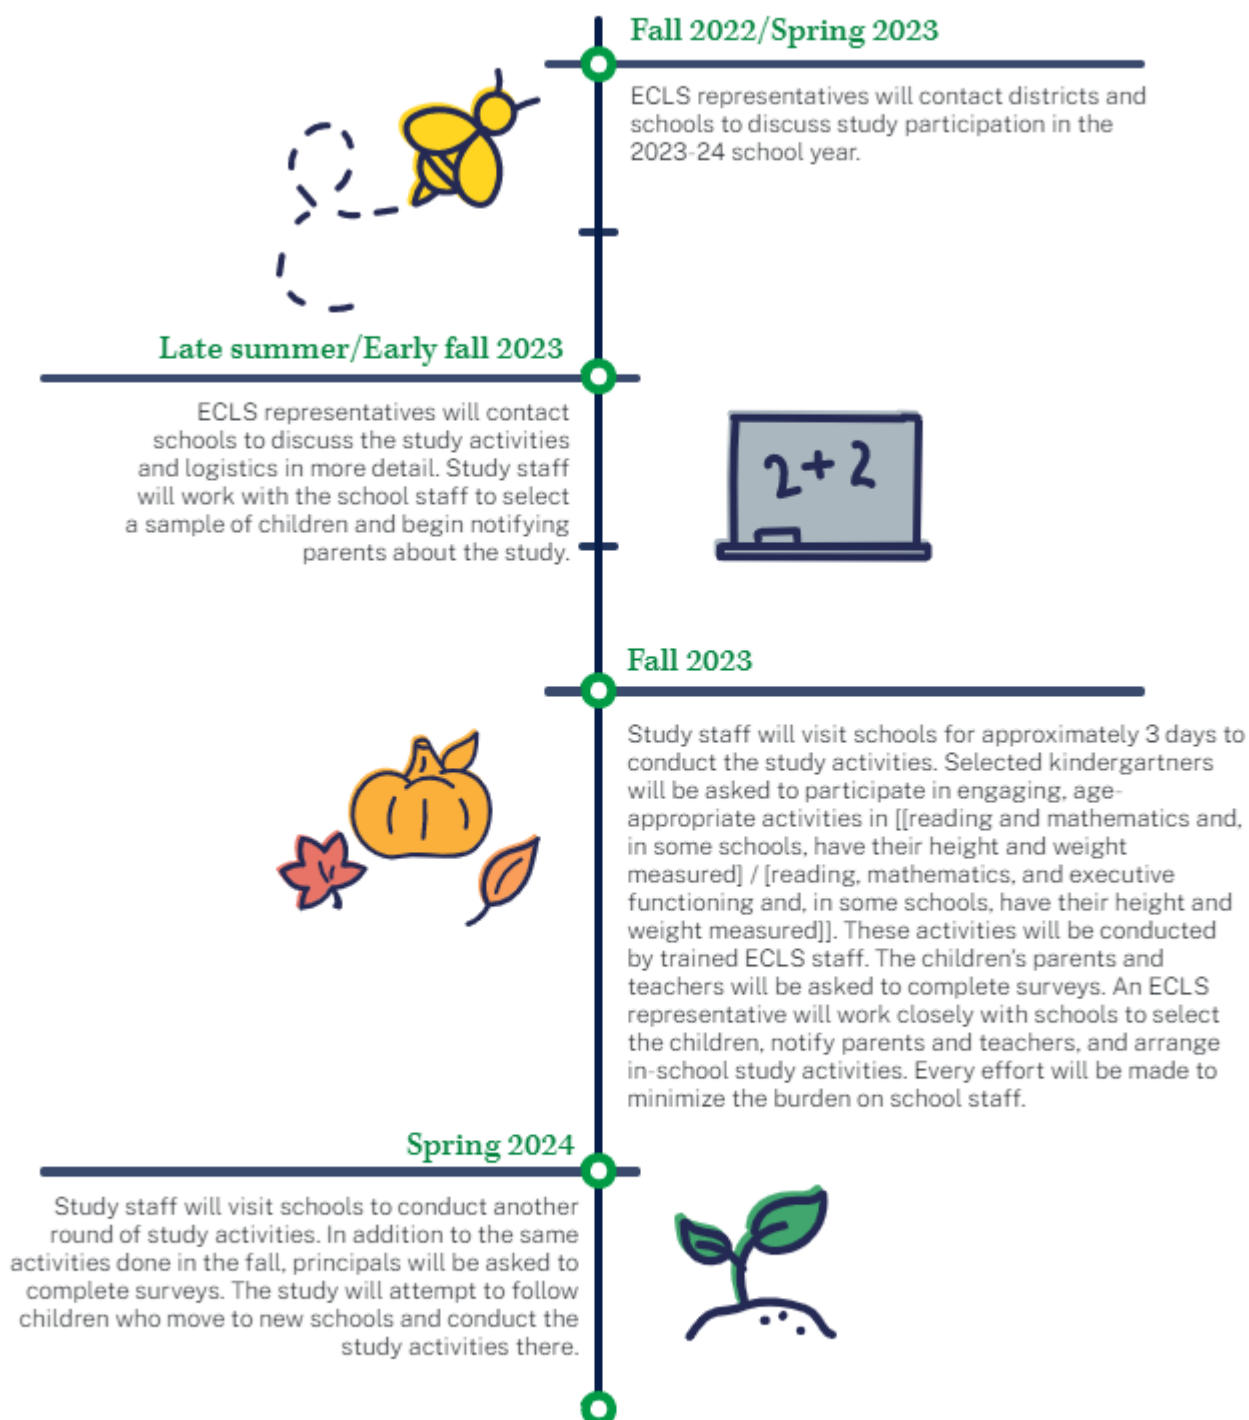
Fall 2022/Spring 2023

ECLS representatives will contact districts and schools to discuss study participation in the 2023-24 school year.

Late summer/Early fall 2023

ECLS representatives will contact schools to discuss the study activities and logistics in more detail. Study staff will work with the school staff to select a sample of children and begin notifying parents about the study.

2+2

Fall 2023

Study staff will visit schools for approximately 3 days to conduct the study activities. Selected kindergartners will be asked to participate in engaging, age-appropriate activities in [[reading and mathematics and, in some schools, have their height and weight measured] / [reading, mathematics, and executive functioning and, in some schools, have their height and weight measured]]. These activities will be conducted by trained ECLS staff. The children's parents and teachers will be asked to complete surveys. An ECLS representative will work closely with schools to select the children, notify parents and teachers, and arrange in-school study activities. Every effort will be made to minimize the burden on school staff.

Spring 2024

Study staff will visit schools to conduct another round of study activities. In addition to the same activities done in the fall, principals will be asked to complete surveys. The study will attempt to follow children who move to new schools and conduct the study activities there.